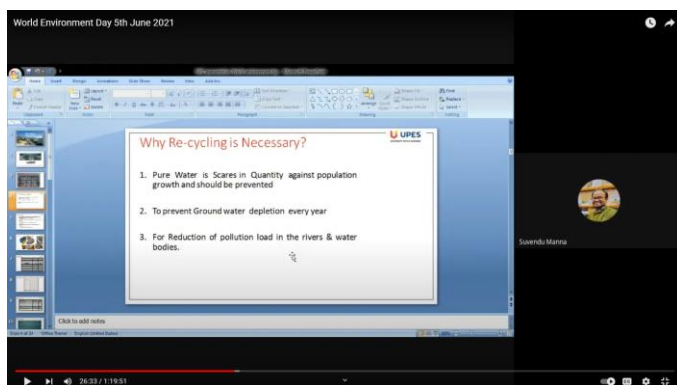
World Environment Day 5th June 2021

Why Re-cycling is Necessary?

UPES

1. Pure Water is Scares in Quantity against population growth and should be prevented

2. To prevent Ground water depletion every year

3. For Reduction of pollution load in the rivers & water bodies.

Click to add notes

Suvendu Manna

26:33 / 1:19:51